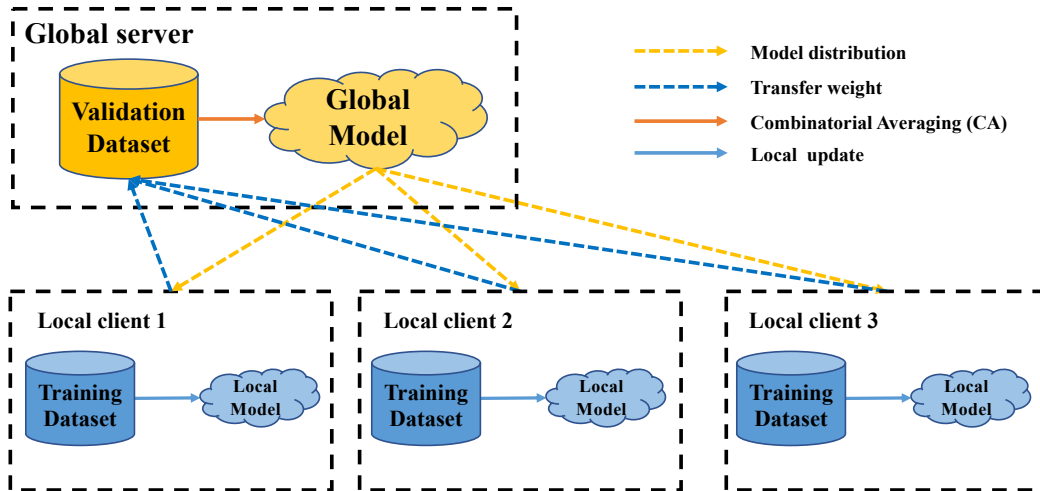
Global server

Validation Dataset

Global Model

Model distribution

Transfer weight

Combinatorial Averaging (CA)

Local update

Local client 1

Training Dataset

Local Model

Local client 2

Training Dataset

Local Model

Local client 3

Training Dataset

Local Model